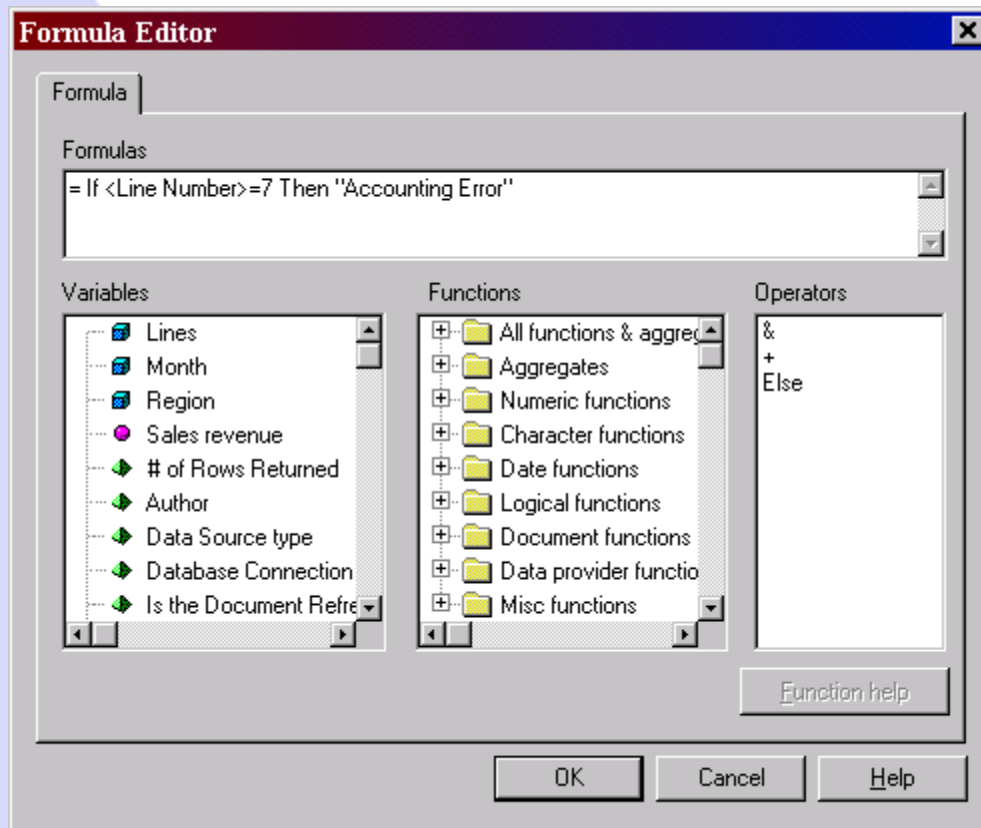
Formula Editor

Formula

Formulas

= If <Line Number>=7 Then "Accounting Error"

Variables

Lines
Month
Region
Sales revenue
# of Rows Returned
Author
Data Source type
Database Connection
Is the Document Refre

Functions

All functions & aggreg
Aggregates
Numeric functions
Character functions
Date functions
Logical functions
Document functions
Data provider functio
Misc functions

Operators

&
+
Else

Function help

OK
Cancel
Help